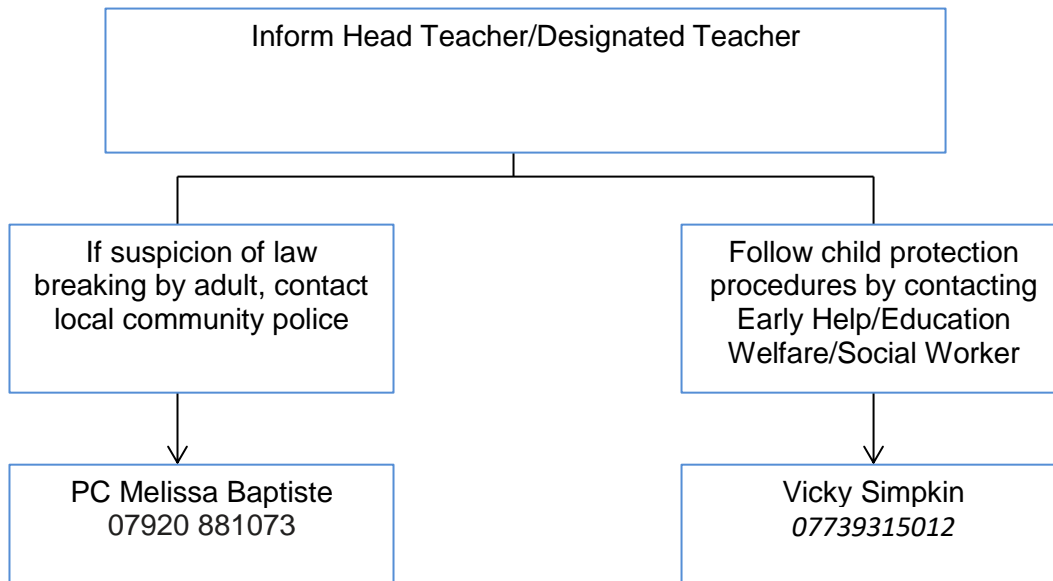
Inform Head Teacher/Designated Teacher

If suspicion of law breaking by adult, contact local community police

Follow child protection procedures by contacting Early Help/Education Welfare/Social Worker

PC Melissa Baptiste
07920 881073

Vicky Simpkin
07739315012